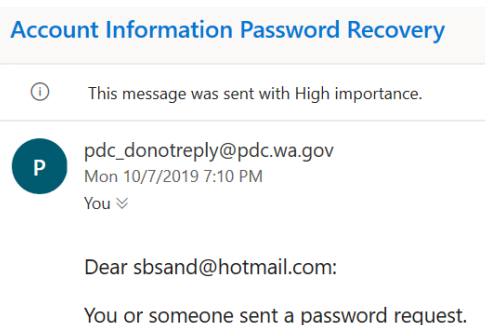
Account Information Password Recovery

ⓘ This message was sent with High importance.

P

pdc_donotreply@pdc.wa.gov
Mon 10/7/2019 7:10 PM
You

Dear sbsand@hotmail.com:

You or someone sent a password request.